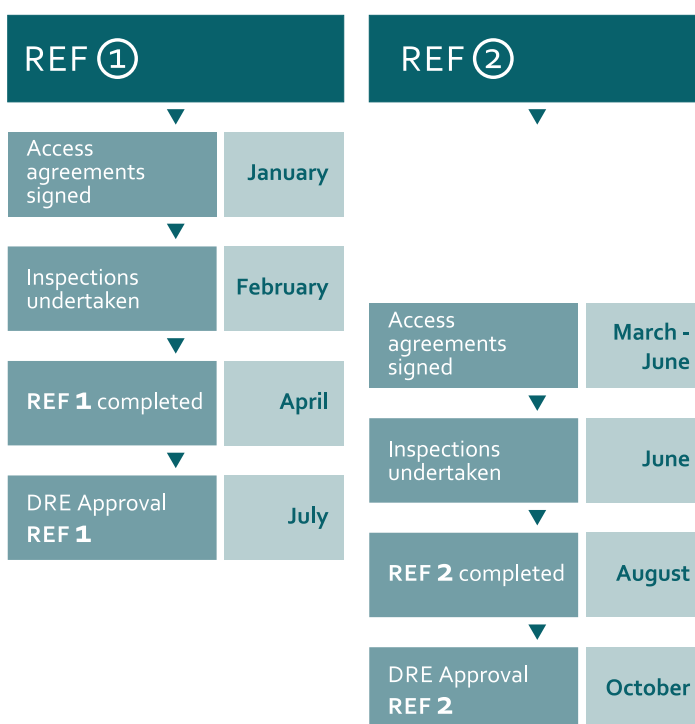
REF ①

Access agreements signed

January

Inspections undertaken

February

REF 1 completed

April

DRE Approval REF 1

July

REF ②

Access agreements signed

March - June

Inspections undertaken

June

REF 2 completed

August

DRE Approval REF 2

October